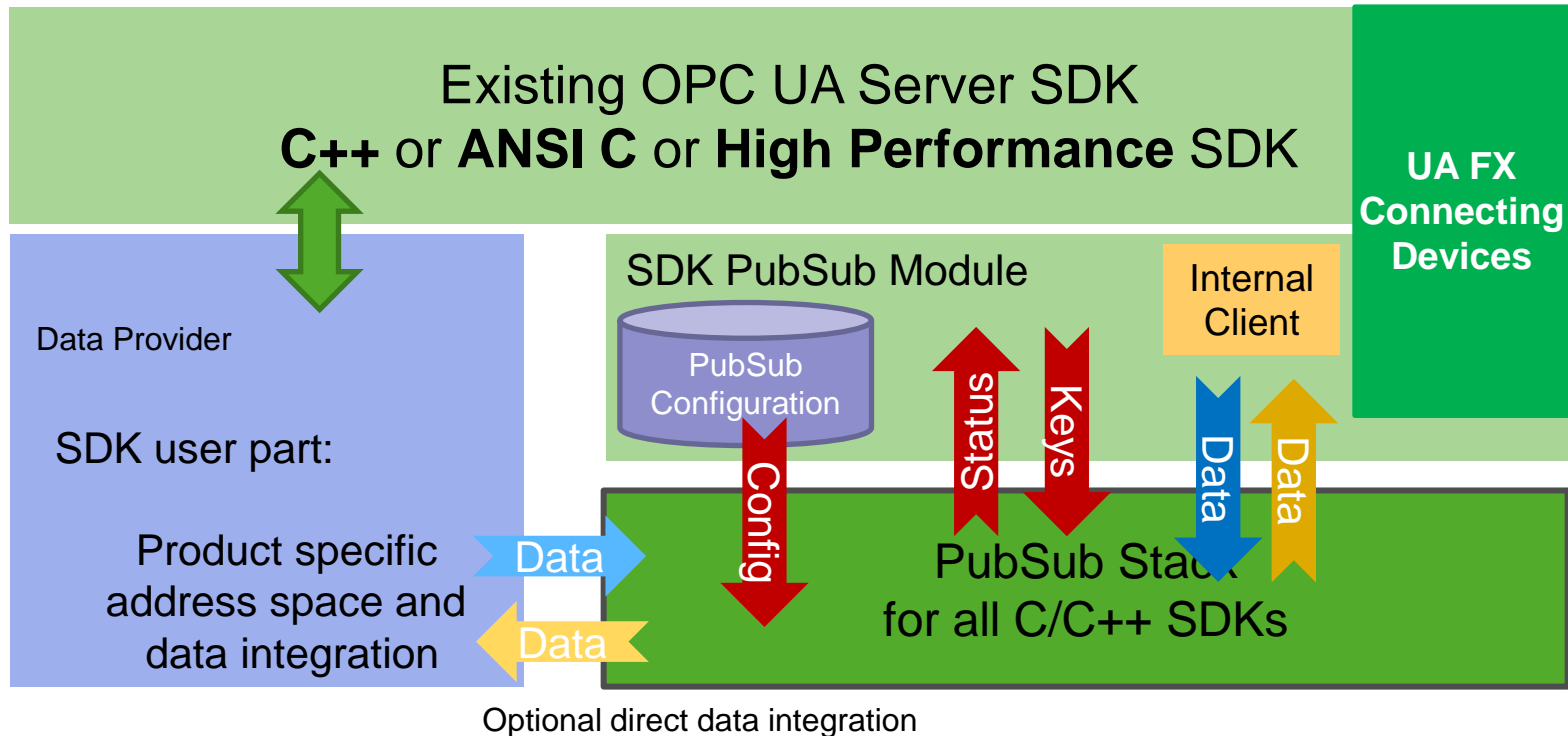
Existing OPC UA Server SDK
**C++** or **ANSI C** or **High Performance** SDK

UA FX Connecting Devices

Data Provider

SDK user part:

Product specific address space and data integration

SDK PubSub Module

PubSub Configuration

Internal Client

Config

Status

Keys

Data

Data

Data

Data

PubSub Stack
for all C/C++ SDKs

Optional direct data integration